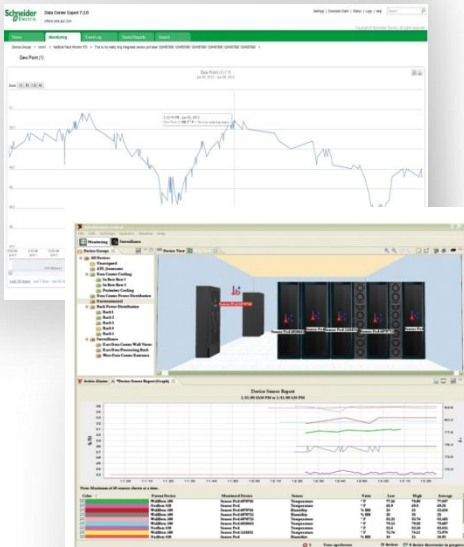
Schneider Electric

Data Center Expert 7.2.0

Home

Monitoring

Dew Point (1)

Dew Point

Monitoring

Surveillance

Device Groups

All Devices

Unassigned

Device View

Device Sensor Report

Device Sensor Report